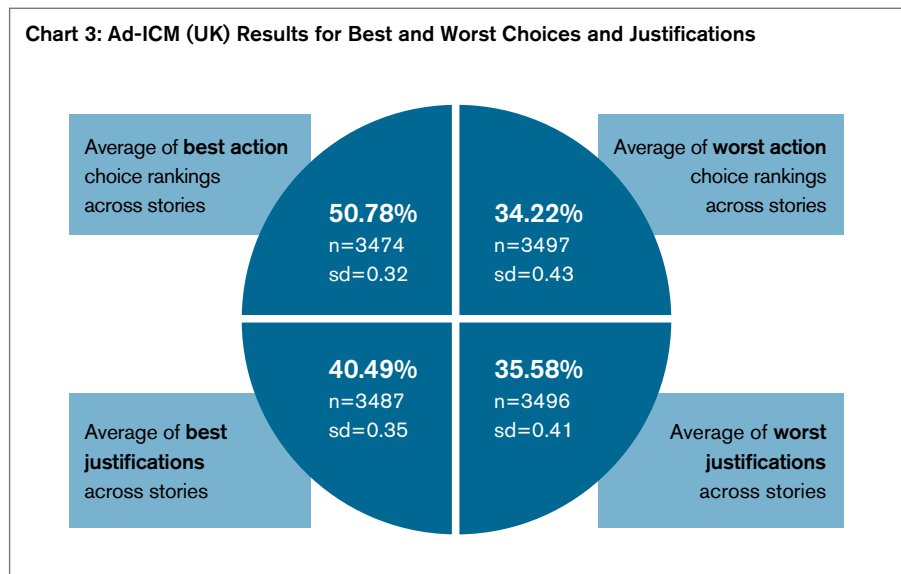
Chart 3: Ad-ICM (UK) Results for Best and Worst Choices and Justifications

Average of **best action** choice rankings across stories

50.78%
n=3474
sd=0.32

34.22%
n=3497
sd=0.43

Average of **worst action** choice rankings across stories

40.49%
n=3487
sd=0.35

35.58%
n=3496
sd=0.41

Average of **best justifications** across stories

Average of **worst justifications** across stories